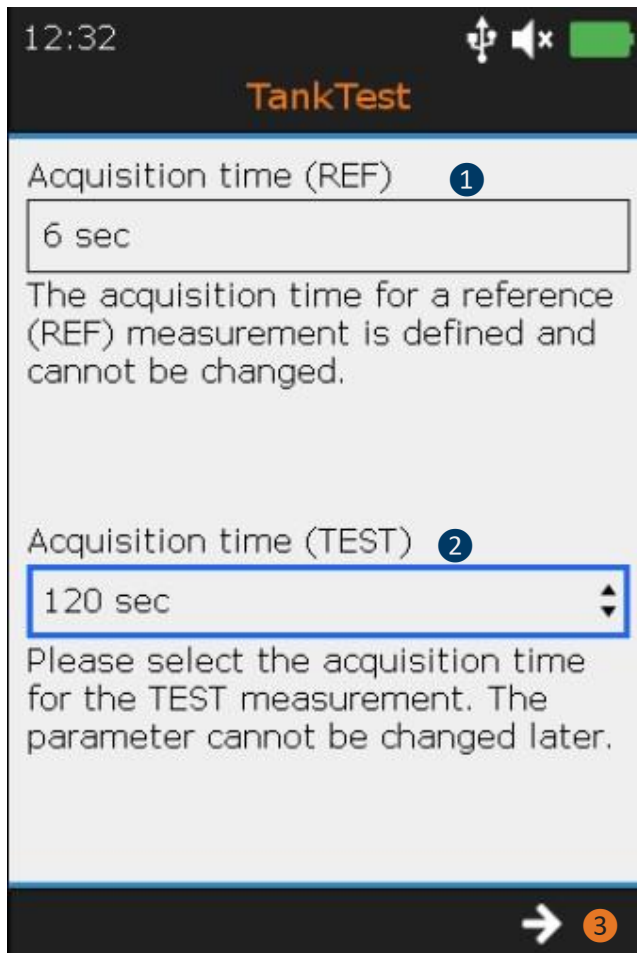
12:32

TankTest

Acquisition time (REF) 1

6 sec

The acquisition time for a reference (REF) measurement is defined and cannot be changed.

Acquisition time (TEST) 2

120 sec

Please select the acquisition time for the TEST measurement. The parameter cannot be changed later.

3